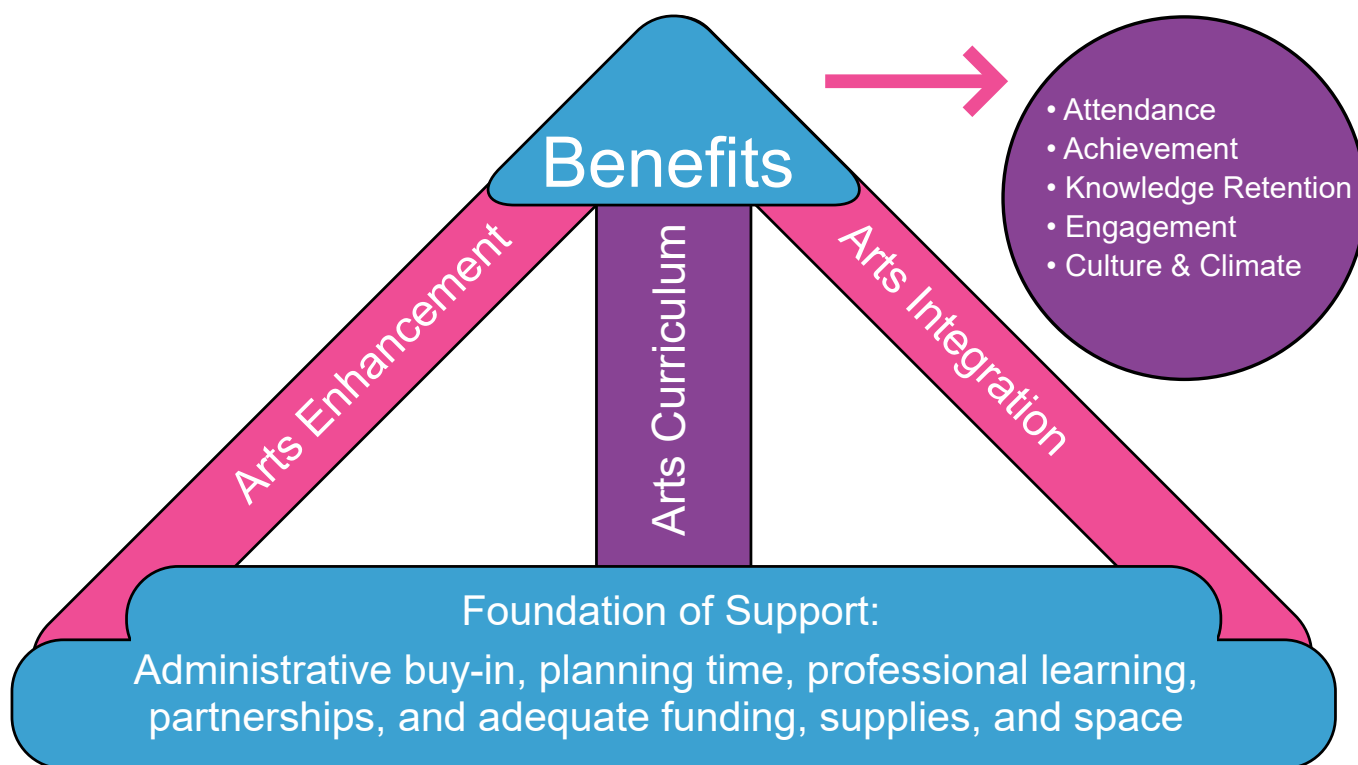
Benefits

• Attendance
• Achievement
• Knowledge Retention
• Engagement
• Culture & Climate

Arts Enhancement

Arts Curriculum

Arts Integration

Foundation of Support:
Administrative buy-in, planning time, professional learning, partnerships, and adequate funding, supplies, and space